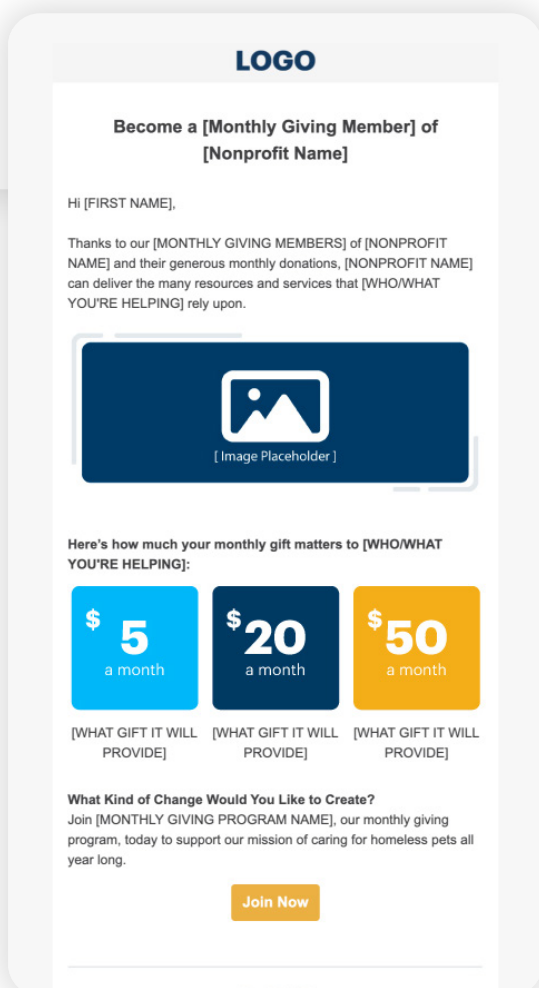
LOGO

Become a [Monthly Giving Member] of [Nonprofit Name]

Hi [FIRST NAME],

Thanks to our [MONTHLY GIVING MEMBERS] of [NONPROFIT NAME] and their generous monthly donations, [NONPROFIT NAME] can deliver the many resources and services that [WHO/WHAT YOU'RE HELPING] rely upon.

[ Image Placeholder ]

Here's how much your monthly gift matters to [WHO/WHAT YOU'RE HELPING]:

$5 a month

$20 a month

$50 a month

[WHAT GIFT IT WILL PROVIDE]

[WHAT GIFT IT WILL PROVIDE]

[WHAT GIFT IT WILL PROVIDE]

What Kind of Change Would You Like to Create?
Join [MONTHLY GIVING PROGRAM NAME], our monthly giving program, today to support our mission of caring for homeless pets all year long.

Join Now